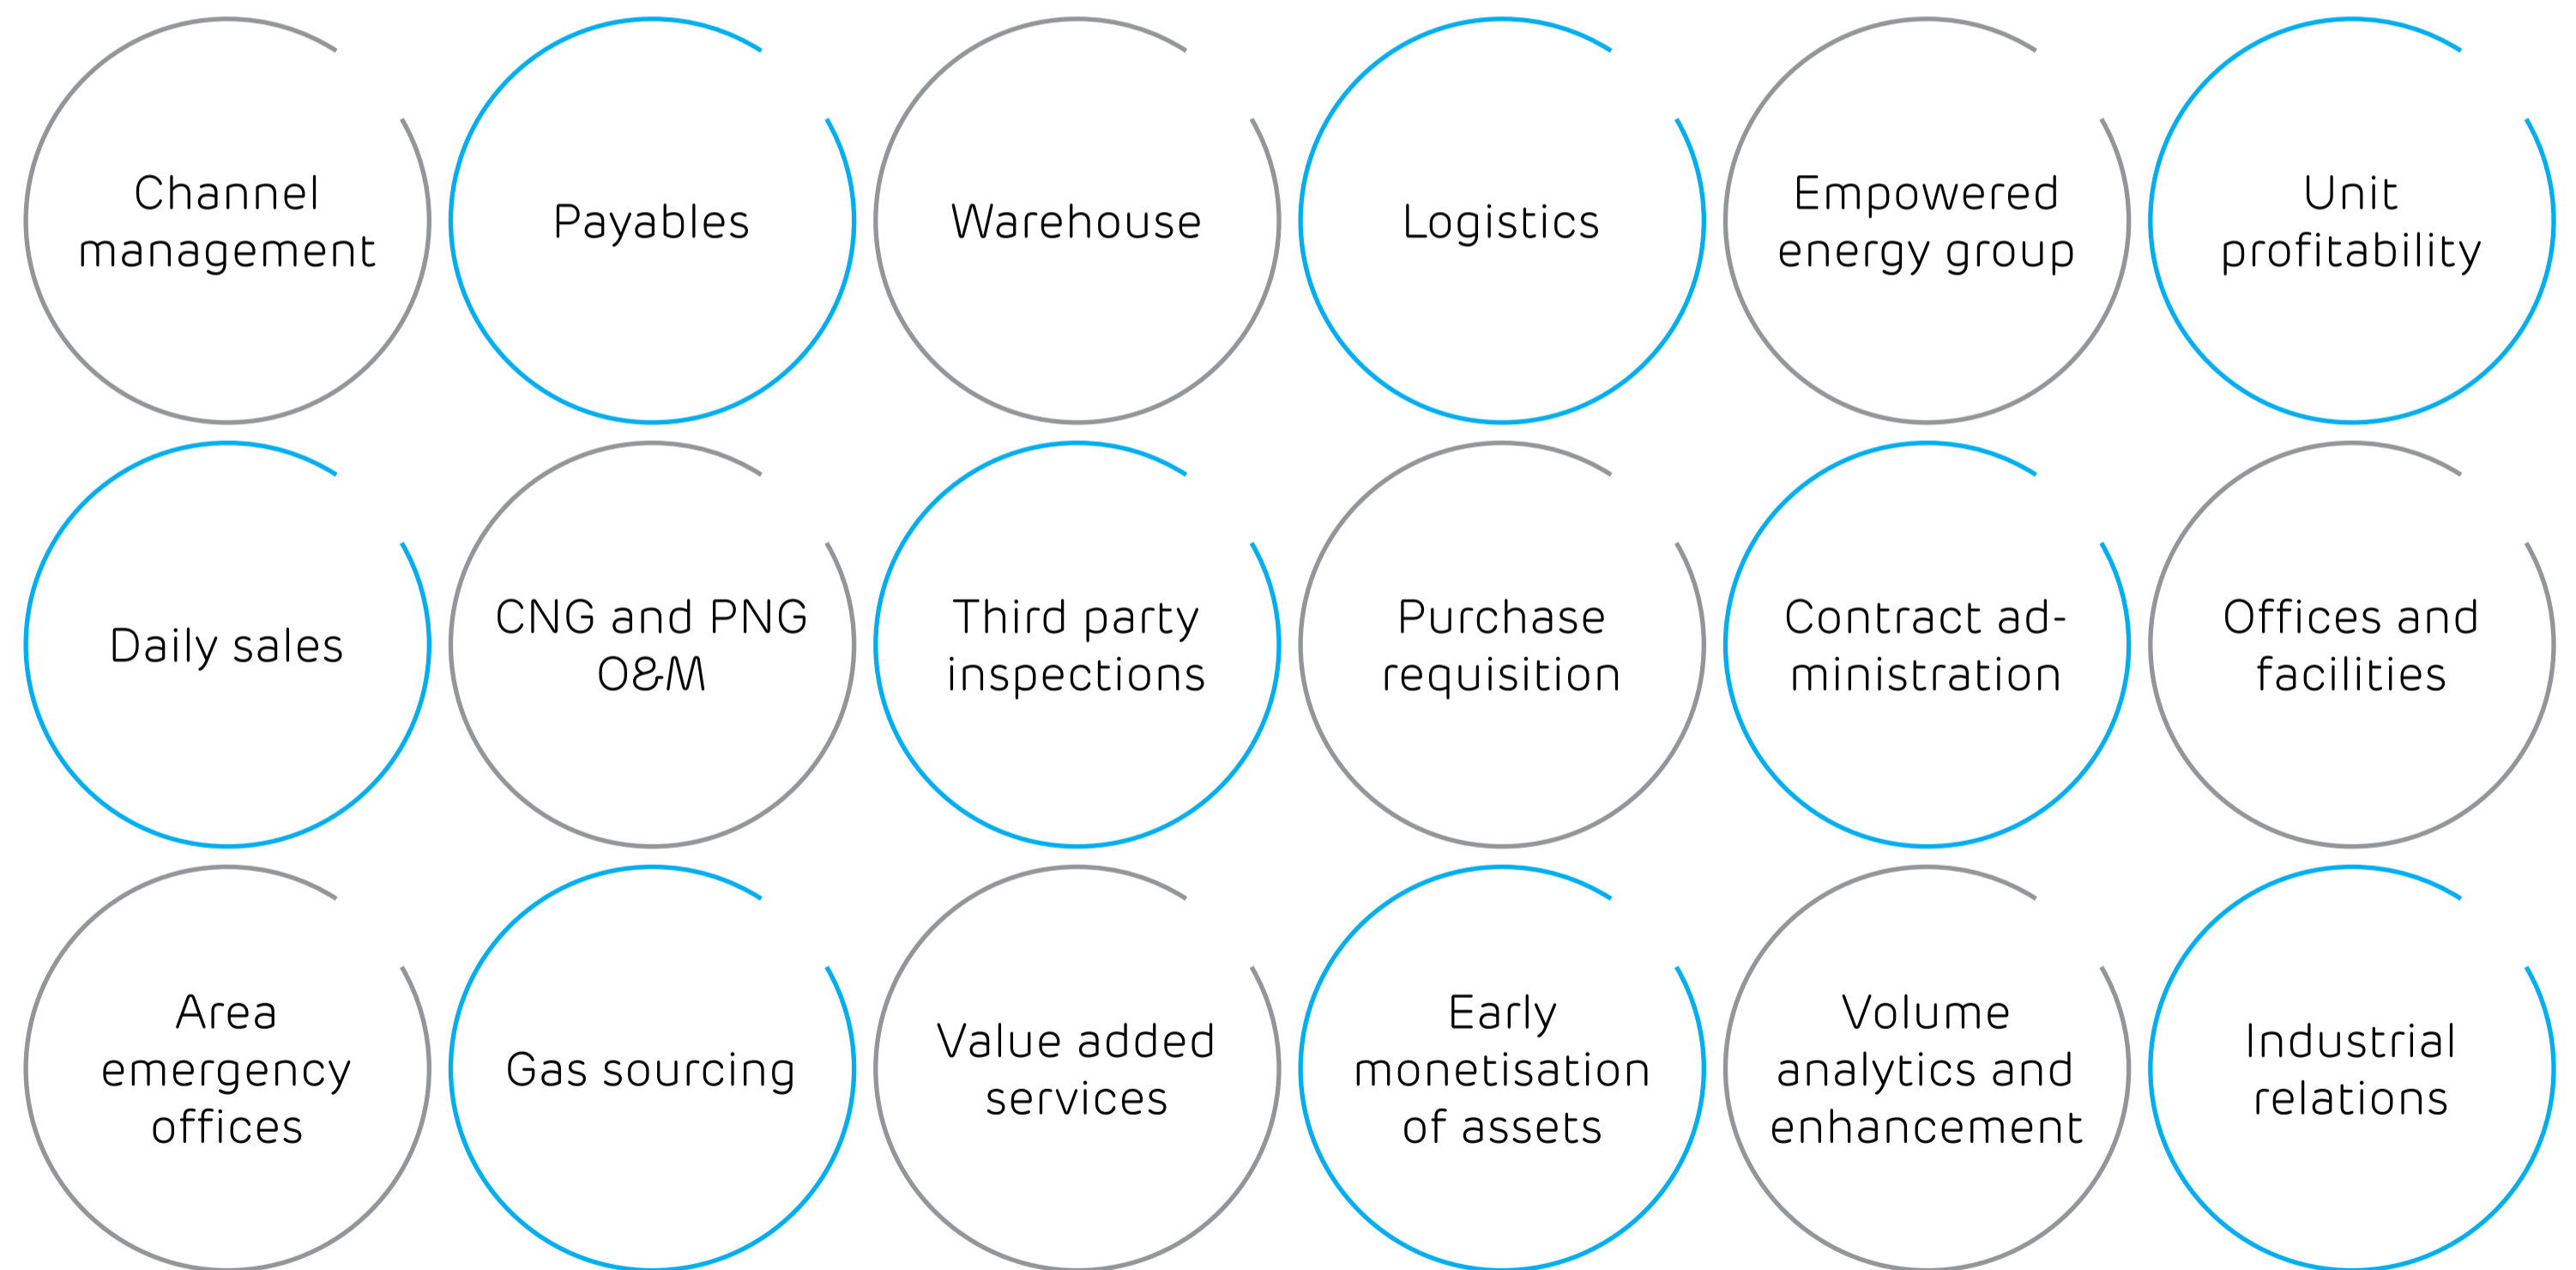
Channel management

Payables

Warehouse

Logistics

Empowered energy group

Unit profitability

Daily sales

CNG and PNG O&M

Third party inspections

Purchase requisition

Contract administration

Offices and facilities

Area emergency offices

Gas sourcing

Value added services

Early monetisation of assets

Volume analytics and enhancement

Industrial relations